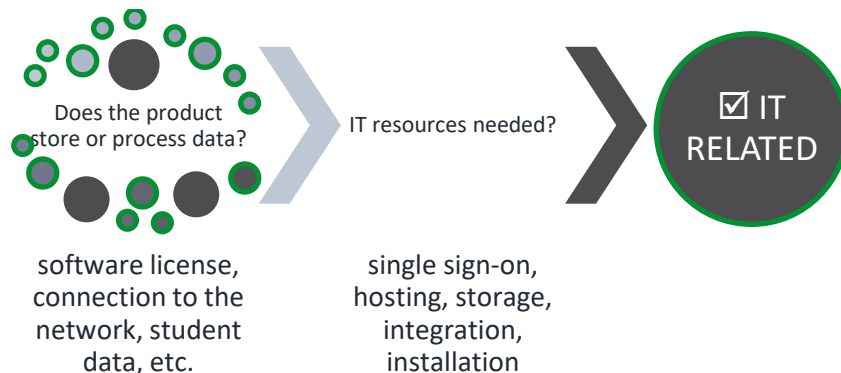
Does the product store or process data?

IT resources needed?

☑ IT RELATED

software license, connection to the network, student data, etc.

single sign-on, hosting, storage, integration, installation